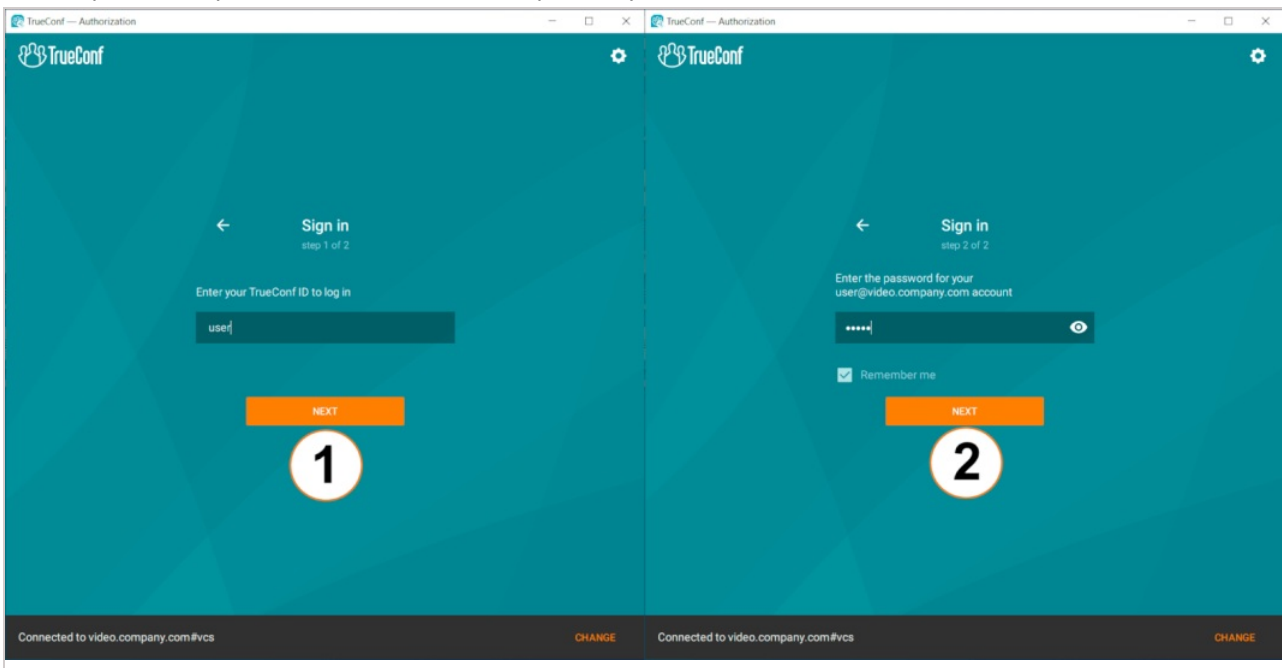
TrueConf — Authorization

TrueConf

Sign in
step 1 of 2

Enter your TrueConf ID to log in

user

NEXT

1

Connected to video.company.com#vcs

CHANGE

TrueConf — Authorization

TrueConf

Sign in
step 2 of 2

Enter the password for your user@video.company.com account

•••••

Remember me

NEXT

2

Connected to video.company.com#vcs

CHANGE